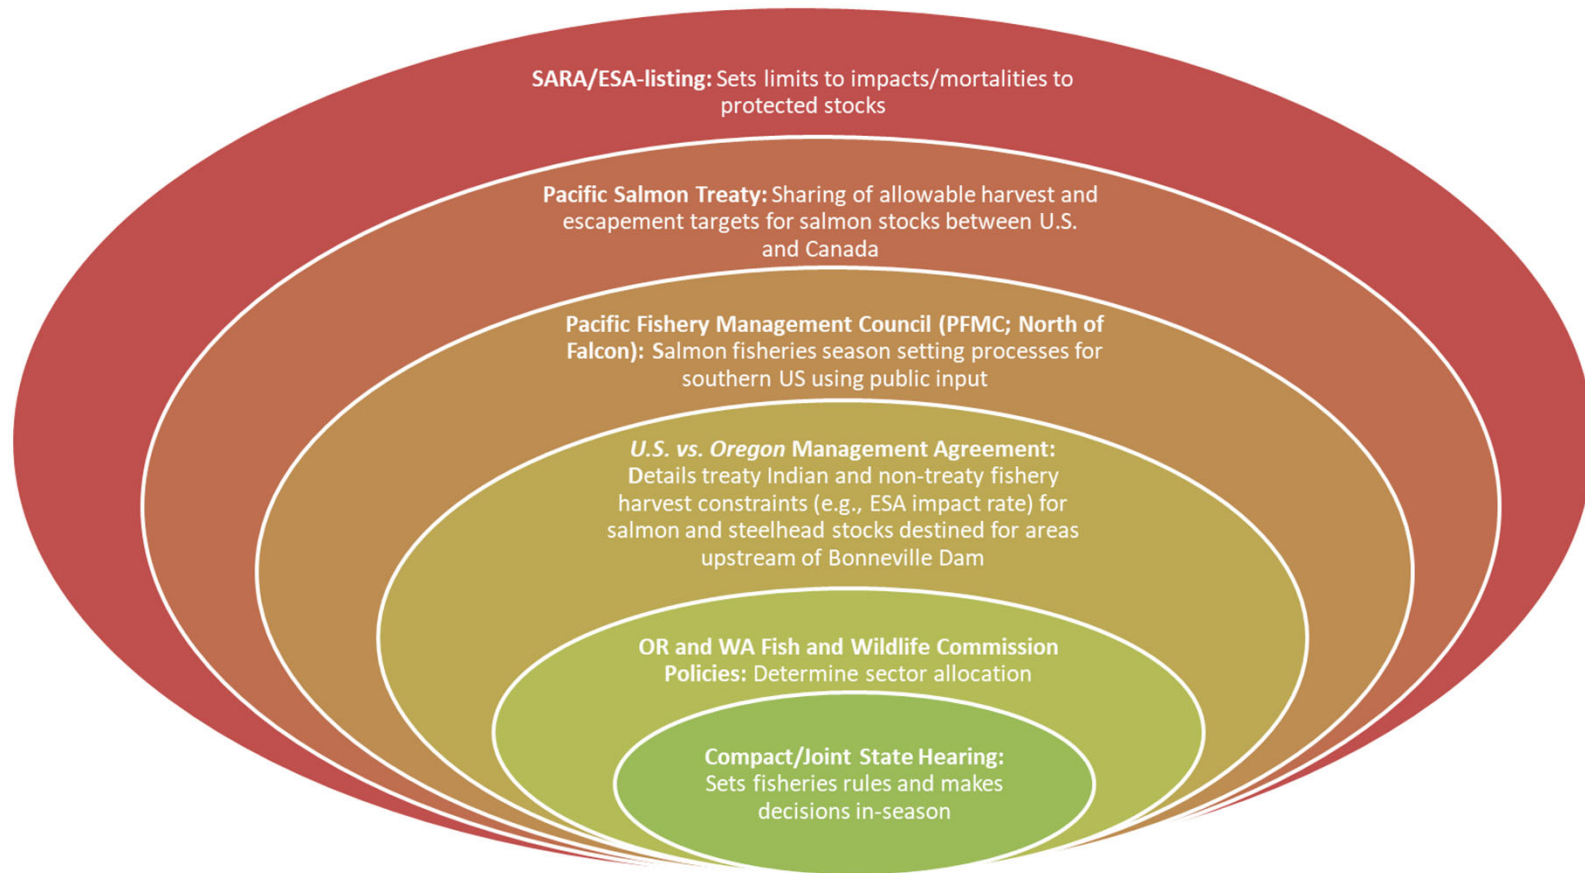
SARA/ESA-listing: Sets limits to impacts/mortalities to protected stocks

Pacific Salmon Treaty: Sharing of allowable harvest and escapement targets for salmon stocks between U.S. and Canada

Pacific Fishery Management Council (PFMC; North of Falcon): Salmon fisheries season setting processes for southern US using public input

U.S. vs. Oregon Management Agreement: Details treaty Indian and non-treaty fishery harvest constraints (e.g., ESA impact rate) for salmon and steelhead stocks destined for areas upstream of Bonneville Dam

OR and WA Fish and Wildlife Commission Policies: Determine sector allocation

Compact/Joint State Hearing: Sets fisheries rules and makes decisions in-season